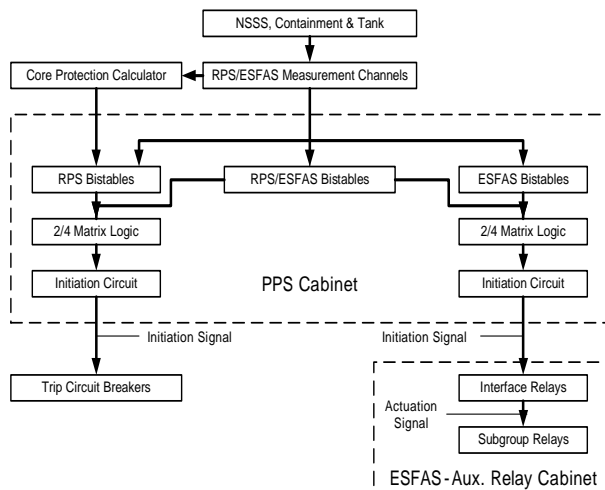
NSSS, Containment & Tank

Core Protection Calculator

RPS/ESFAS Measurement Channels

RPS Bistables

RPS/ESFAS Bistables

ESFAS Bistables

2/4 Matrix Logic

2/4 Matrix Logic

Initiation Circuit

PPS Cabinet

Initiation Circuit

Initiation Signal

Initiation Signal

Trip Circuit Breakers

Interface Relays

Actuation Signal

Subgroup Relays

ESFAS - Aux. Relay Cabinet